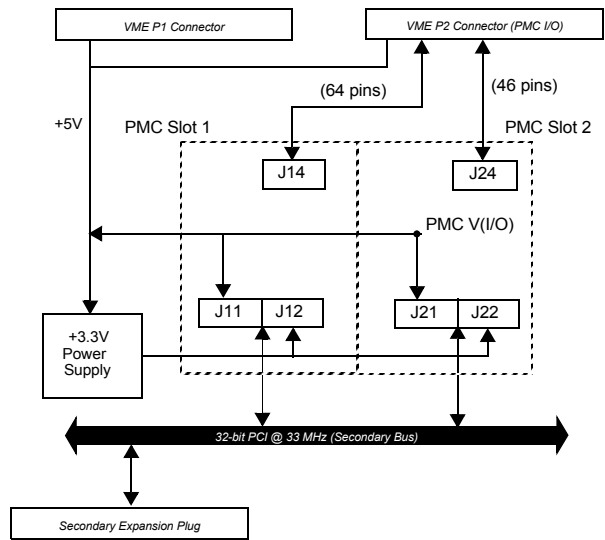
VME P1 Connector

VME P2 Connector (PMC I/O)

(64 pins)

(46 pins)

+5V

PMC Slot 1

PMC Slot 2

J14

J24

PMC V(I/O)

J11

J12

J21

J22

+3.3V Power Supply

32-bit PCI @ 33 MHz (Secondary Bus)

Secondary Expansion Plug